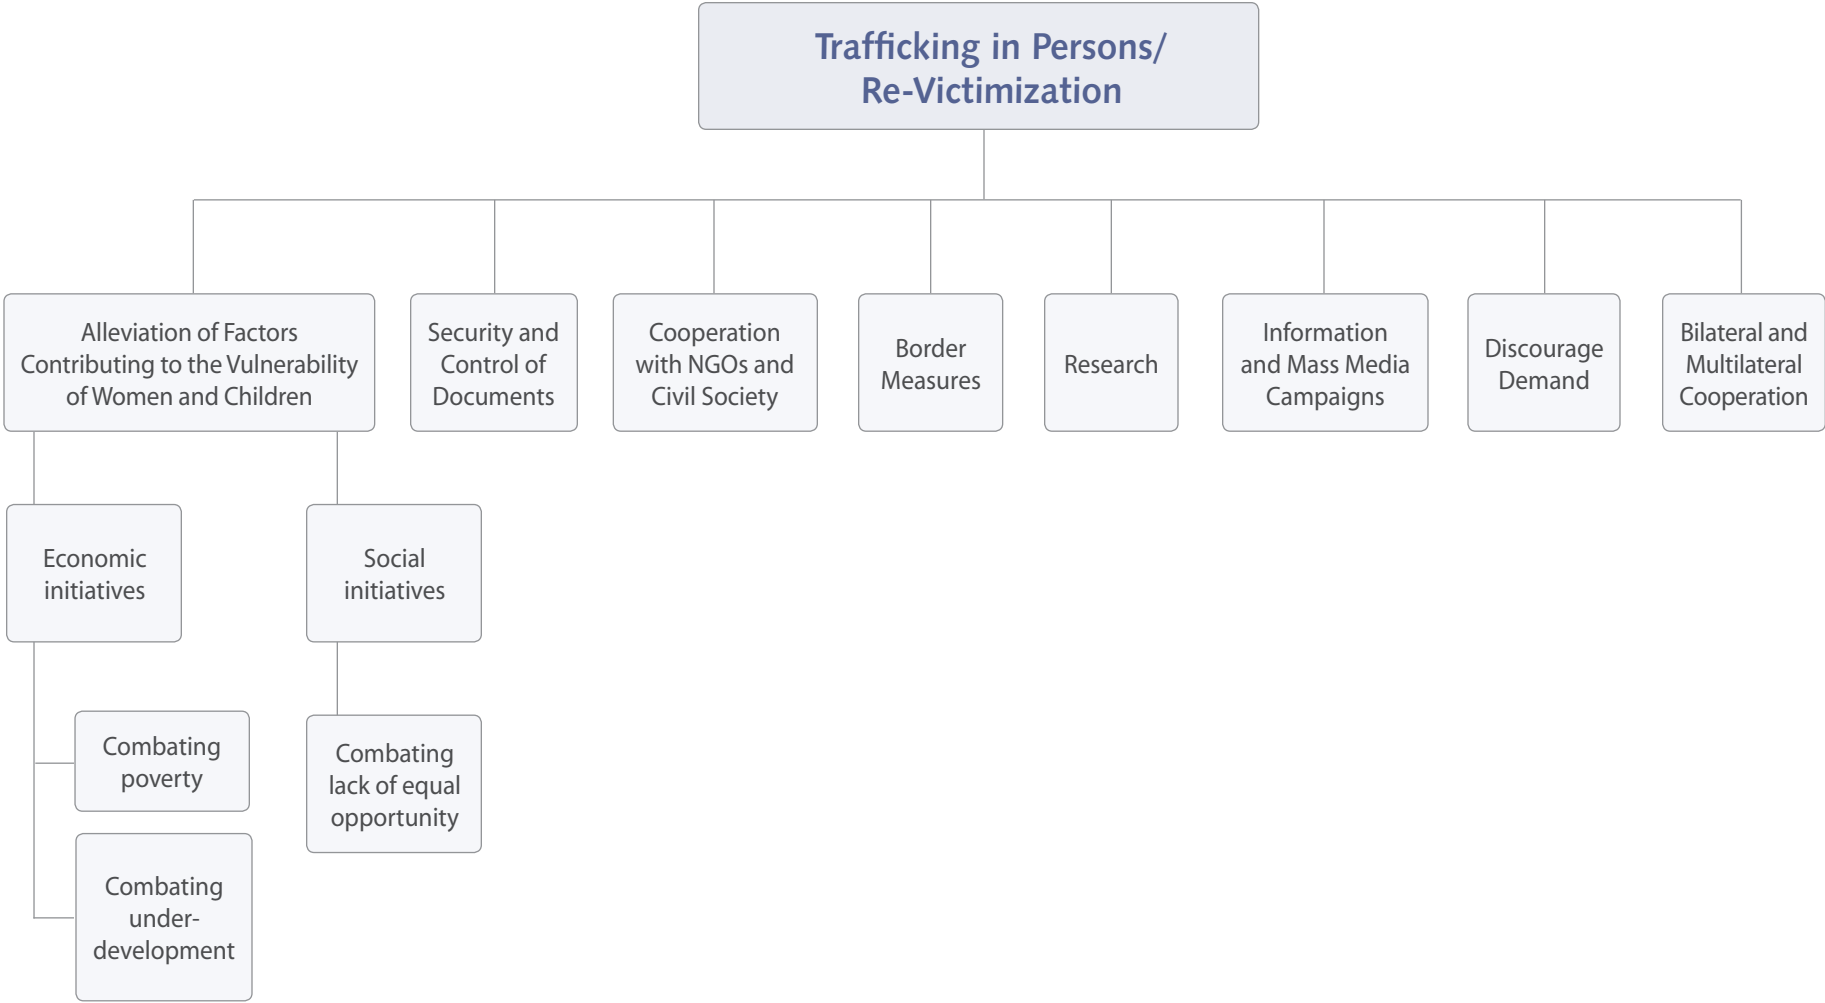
Trafficking in Persons/ Re-Victimization

Alleviation of Factors Contributing to the Vulnerability of Women and Children

Security and Control of Documents

Cooperation with NGOs and Civil Society

Border Measures

Research

Information and Mass Media Campaigns

Discourage Demand

Bilateral and Multilateral Cooperation

Economic initiatives

Social initiatives

Combating poverty

Combating under-development

Combating lack of equal opportunity